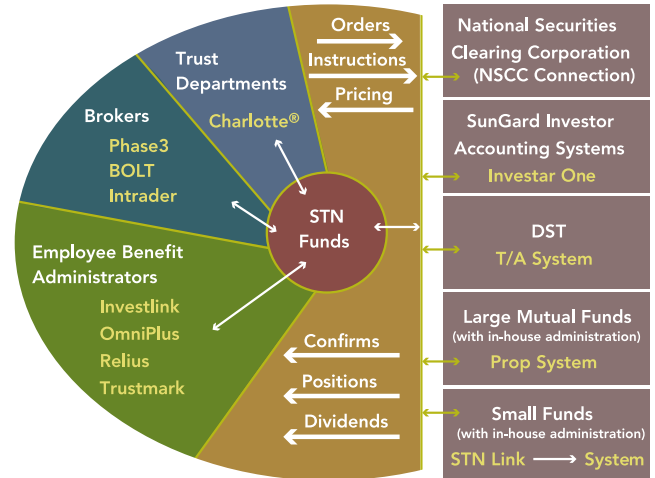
Trust Departments
Charlotte®

Brokers
Phase3
BOLT
Intrader

Employee Benefit Administrators
Investlink
OmniPlus
Relius
Trustmark

STN Funds

Orders
Instructions
Pricing

Confirms
Positions
Dividends

National Securities Clearing Corporation (NSCC Connection)

SunGard Investor Accounting Systems
Investar One

DST
T/A System

Large Mutual Funds (with in-house administration)
Prop System

Small Funds (with in-house administration)
STN Link System